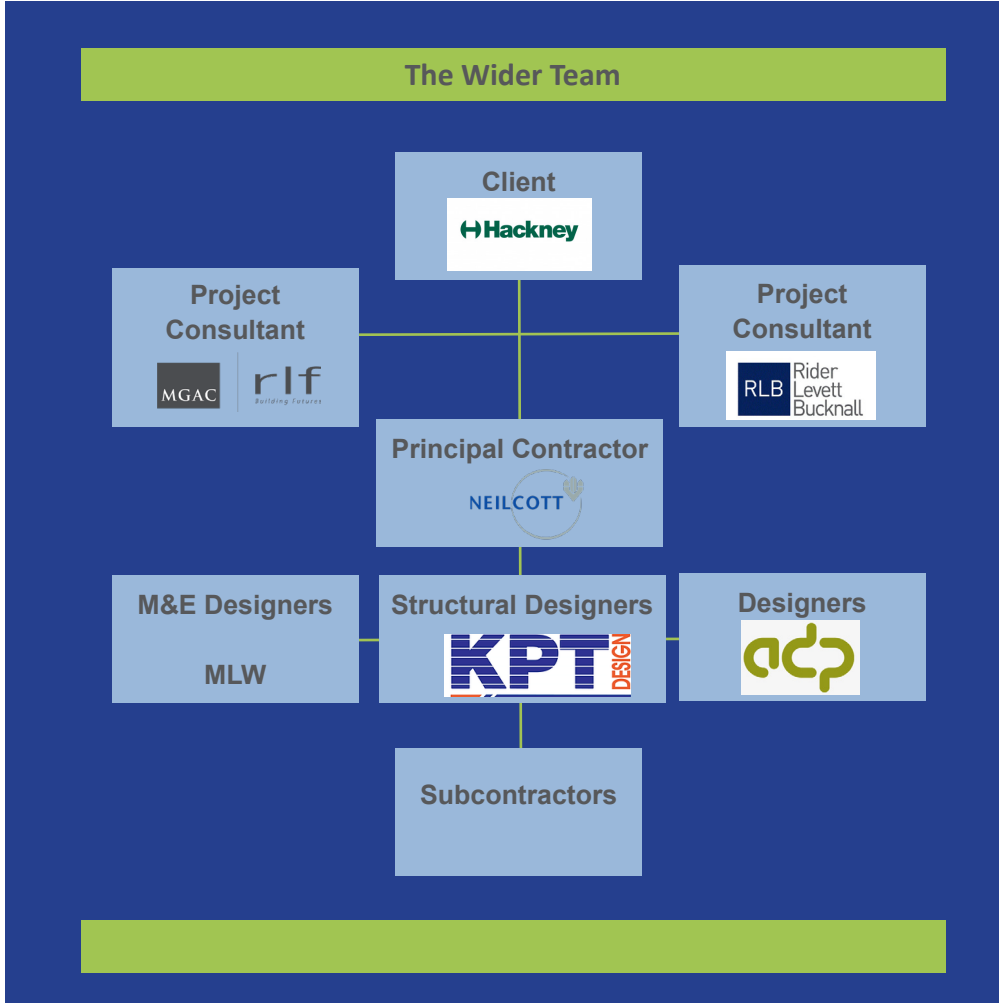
The Wider Team

Client
Hackney

Project Consultant
MGAC
rlf
Building Futures

Project Consultant
RLB Rider Levett Bucknall

Principal Contractor
NEILCOTT

M&E Designers
MLW

Structural Designers
KPT DESIGN

Designers
adp

Subcontractors